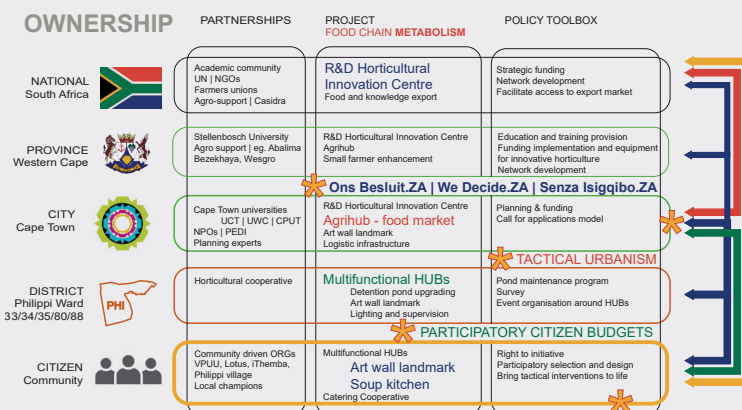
OWNERSHIP

PARTNERSHIPS

PROJECT
FOOD CHAIN METABOLISM

POLICY TOOLBOX

NATIONAL
South Africa

Academic community
UN | NGOs
Farmers unions
Agro-support | Casidra

R&D Horticultural Innovation Centre
Food and knowledge export

Strategic funding
Network development
Facilitate access to export market

PROVINCE
Western Cape

Stellenbosch University
Agro support | eg. Abalima
Bezekhaya, Wesgro

R&D Horticultural Innovation Centre
Agrihub
Small farmer enhancement

Education and training provision
Funding implementation and equipment for innovative horticulture
Network development

Ons Besluit.ZA | We Decide.ZA | Senza Isigqibo.ZA

CITY
Cape Town

Cape Town universities
UCT | UWC | CPUT
NPOs | PEDI
Planning experts

R&D Horticultural Innovation Centre
Agrihub - food market
Art wall landmark
Logistic infrastructure

Planning & funding
Call for applications model

TACTICAL URBANISM

DISTRICT
Philippi Ward
33/34/35/80/88

PHI

Horticultural cooperative

Multifunctional HUBs
Detention pond upgrading
Art wall landmark
Lighting and supervision

Pond maintenance program
Survey
Event organisation around HUBs

PARTICIPATORY CITIZEN BUDGETS

CITIZEN
Community

Community driven ORGs
VPUU, Lotus, iThemba,
Philippi village
Local champions

Multifunctional HUBs
Art wall landmark
Soup kitchen
Catering Cooperative

Right to initiative
Participatory selection and design
Bring tactical interventions to life